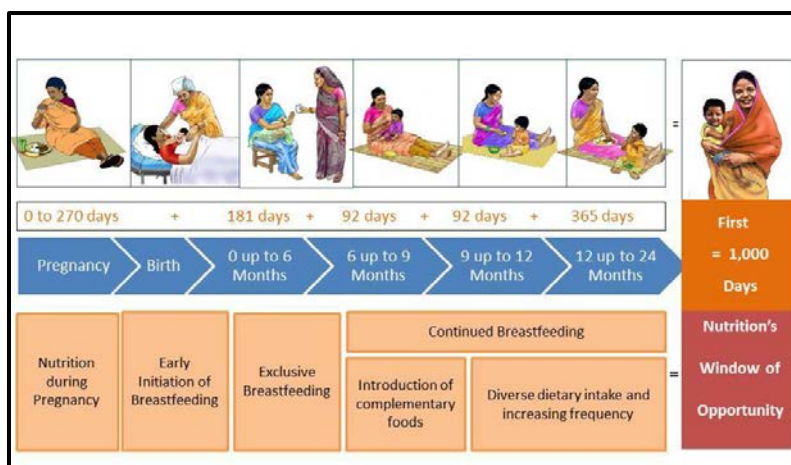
=

0 to 270 days + 181 days + 92 days + 92 days + 365 days

Pregnancy

Birth

0 up to 6 Months

6 up to 9 Months

9 up to 12 Months

12 up to 24 Months

First = 1,000 Days

Nutrition during Pregnancy

Early Initiation of Breastfeeding

Exclusive Breastfeeding

Continued Breastfeeding

Introduction of complementary foods

Diverse dietary intake and increasing frequency

=

Nutrition's Window of Opportunity